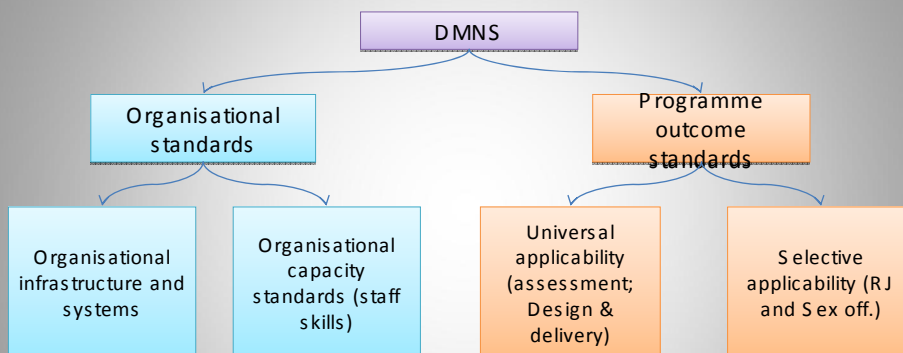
DMNS

Organisational standards

Programme outcome standards

Organisational infrastructure and systems

Organisational capacity standards (staff skills)

Universal applicability (assessment; Design & delivery)

Selective applicability (RJ and Sex off.)